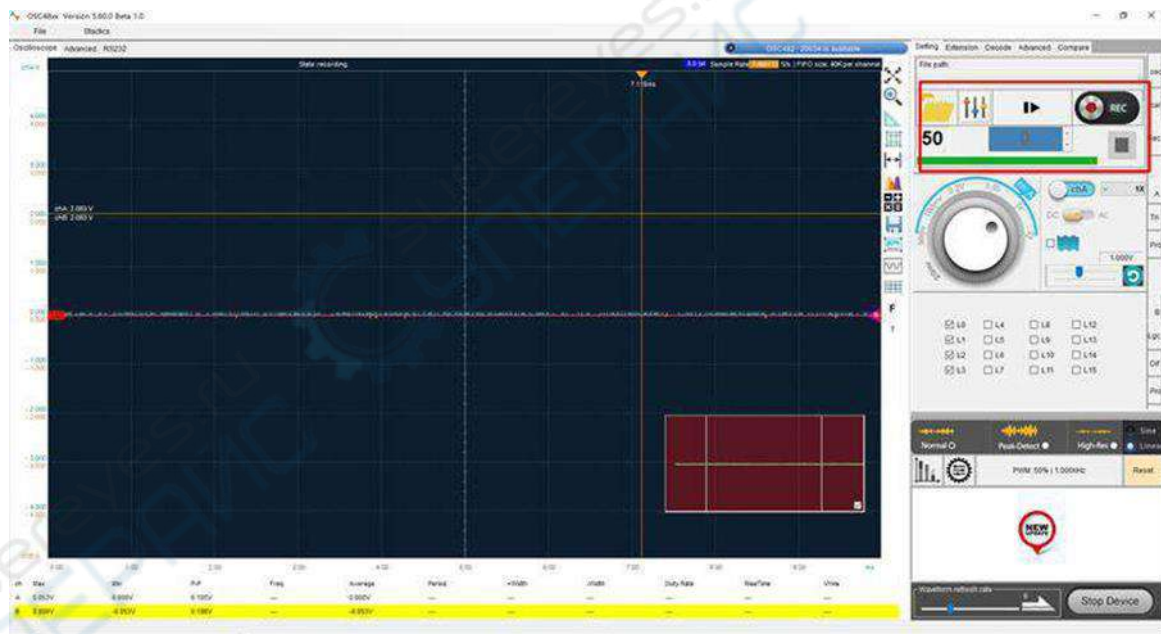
OSC48xx Version 5.60.0 Beta 1.0

File Statics

Oscilloscope Advanced RS232

OSC482 - 20034 is available

State recording

Sample Rate | FIFO size: 40K per channel

7.116ms

chA 3.000 V
chB 2.000 V

Setting Extension Decode Advanced Compare

File path:

50

REC

chA

DC AC

1.000V

L0 L4 L8 L12
L1 L5 L9 L13
L2 L6 L10 L14
L3 L7 L11 L15

Normal Peak-Detect High-Res

Sine Linear

PWM 50% | 1.000KHz

Reset

NEW

Waveform refresh rate

Stop Device

| ch | Max | Min | P-P | Freq | Average | Period | +Width | -Width | Duty Rate | RiseTime | Vrms |
|---|---|---|---|---|---|---|---|---|---|---|---|
| A | 5.053V | 4.958V | 0.105V | --- | 0.000V | --- | --- | --- | --- | --- | --- |
| B | 0.089V | -0.050V | 0.186V | --- | -0.003V | --- | --- | --- | --- | --- | --- |